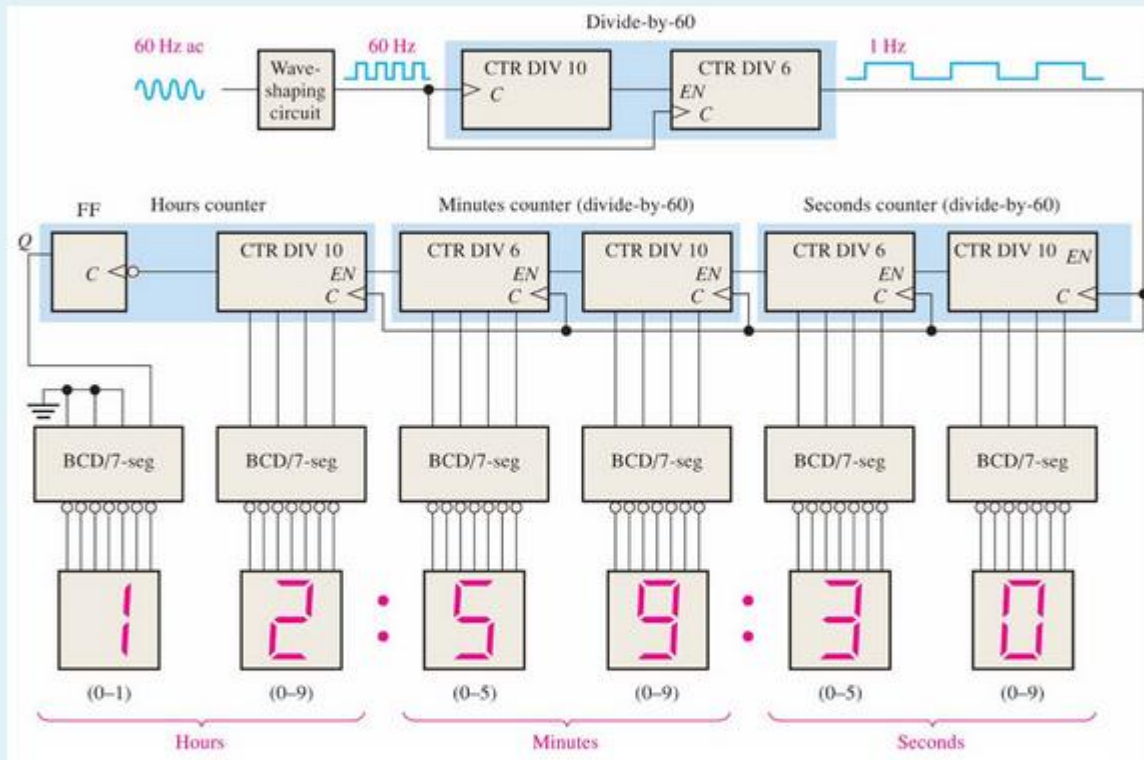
Divide-by-60

60 Hz ac

Wave-shaping circuit

60 Hz

CTR DIV 10
C

CTR DIV 6
EN
C

1 Hz

FF

Hours counter

Minutes counter (divide-by-60)

Seconds counter (divide-by-60)

Q

C

CTR DIV 10
EN
C

CTR DIV 6
EN
C

CTR DIV 10
EN
C

CTR DIV 6
EN
C

CTR DIV 10
EN
C

BCD/7-seg

BCD/7-seg

BCD/7-seg

BCD/7-seg

BCD/7-seg

BCD/7-seg

1

2

:

5

9

:

3

0

(0–1)

(0–9)

(0–5)

(0–9)

(0–5)

(0–9)

Hours

Minutes

Seconds